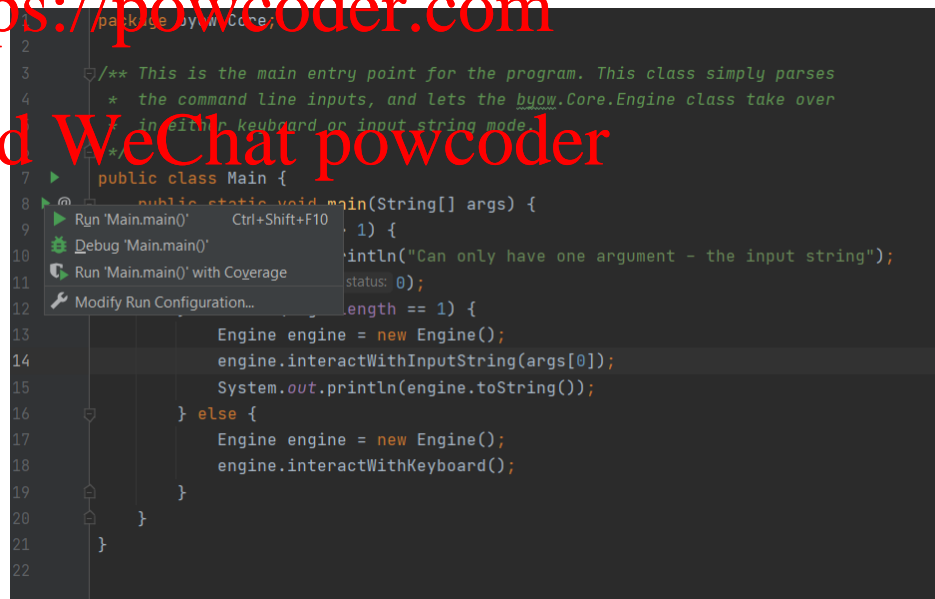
ps://powcoder.com

1 package byow.Core;
2
3 /** This is the main entry point for the program. This class simply parses
4  *  the command line inputs, and lets the byow.Core.Engine class take over
5  *  in either keyboard or input string mode.
6  */

d WeChat powcoder

7 public class Main {
8     public static void main(String[] args) {
9             1) {
10            println("Can only have one argument - the input string");
11    status: 0);
12            length == 1) {
13            Engine engine = new Engine();
14            engine.interactWithInputString(args[0]);
15            System.out.println(engine.toString());
16        } else {
17            Engine engine = new Engine();
18            engine.interactWithKeyboard();
19        }
20    }
21 }
22

Run 'Main.main()' Ctrl+Shift+F10
Debug 'Main.main()'
Run 'Main.main()' with Coverage
Modify Run Configuration...